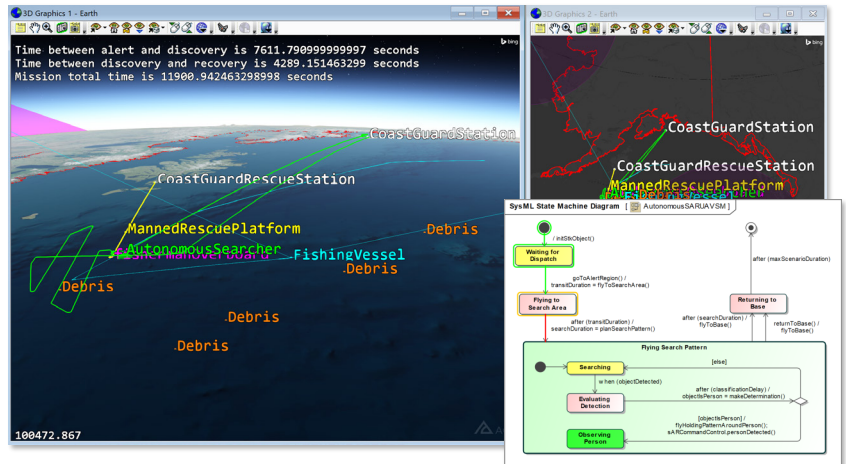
3D Graphics 1 - Earth

Time between alert and discovery is 7611.790999999997 seconds
Time between discovery and recovery is 4289.151463299 seconds
Mission total time is 11900.942463298998 seconds

bing

CoastGuardStation
CoastGuardRescueStation
MannedRescuePlatform
AutonomousSearcher
FishingVessel
Debris
Debris
Debris
Debris
Debris
100472.867

3D Graphics 2 - Earth

bing

CoastGuardStation
CoastGuardRescueStation
MannedRescuePlatform

SysML State Machine Diagram [ AutonomousSARUAVSM ]

/ initStkObject()
Waiting for Dispatch
goToAlertRegion() / transitDuration = flyToSearchArea()
Flying to Search Area
after (transitDuration) / searchDuration = planSearchPattern()
after (maxScenarioDuration)
Returning to Base
after (searchDuration) / flyToBase()
returnToBase() / flyToBase()
Flying Search Pattern
[else]
Searching
when (objectDetected)
after (classificationDelay) / objectIsPerson = makeDetermination()
Evaluating Detection
[objectIsPerson] / flyHoldingPatternAroundPerson(); sARCommandControl.personDetected()
Observing Person